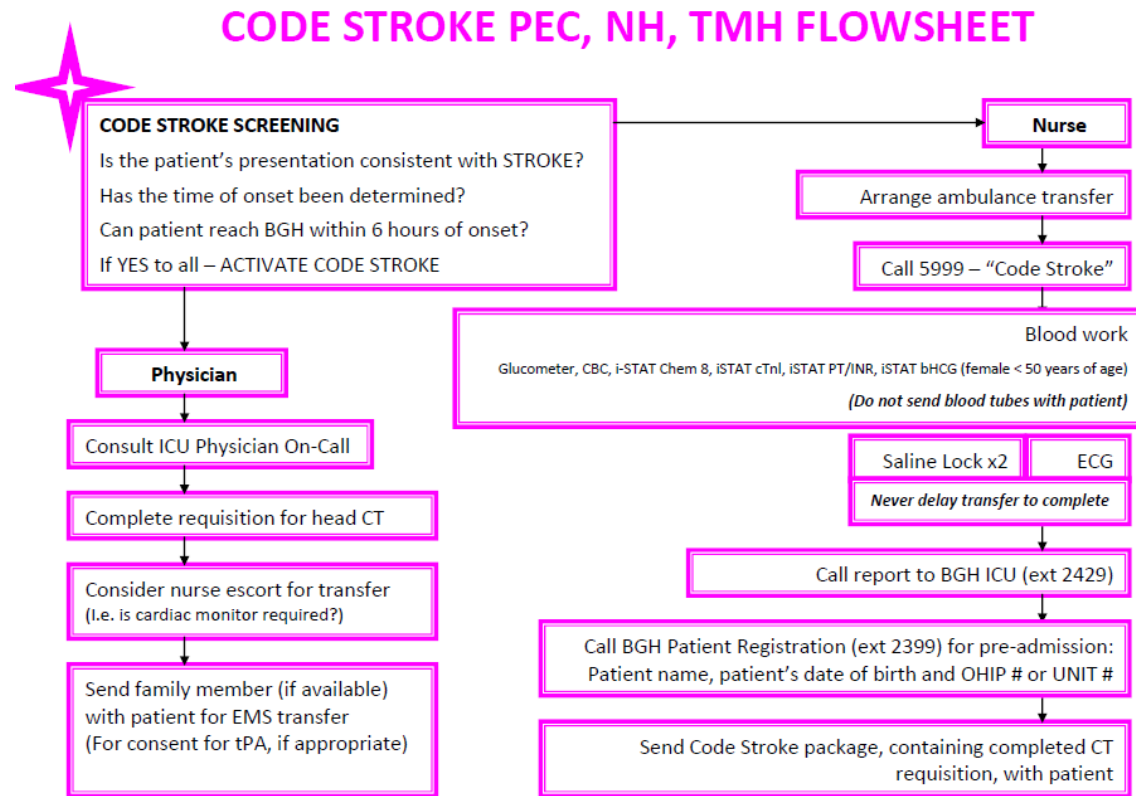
CODE STROKE PEC, NH, TMH FLOWSHEET

CODE STROKE SCREENING
Is the patient's presentation consistent with STROKE?
Has the time of onset been determined?
Can patient reach BGH within 6 hours of onset?
If YES to all – ACTIVATE CODE STROKE

Physician

Consult ICU Physician On-Call

Complete requisition for head CT

Consider nurse escort for transfer
(I.e. is cardiac monitor required?)

Send family member (if available) with patient for EMS transfer
(For consent for tPA, if appropriate)

Nurse

Arrange ambulance transfer

Call 5999 – "Code Stroke"

Blood work
Glucometer, CBC, i-STAT Chem 8, iSTAT cTnl, iSTAT PT/INR, iSTAT bHCG (female < 50 years of age)
(Do not send blood tubes with patient)

Saline Lock x2

ECG

Never delay transfer to complete

Call report to BGH ICU (ext 2429)

Call BGH Patient Registration (ext 2399) for pre-admission:
Patient name, patient's date of birth and OHIP # or UNIT #

Send Code Stroke package, containing completed CT requisition, with patient